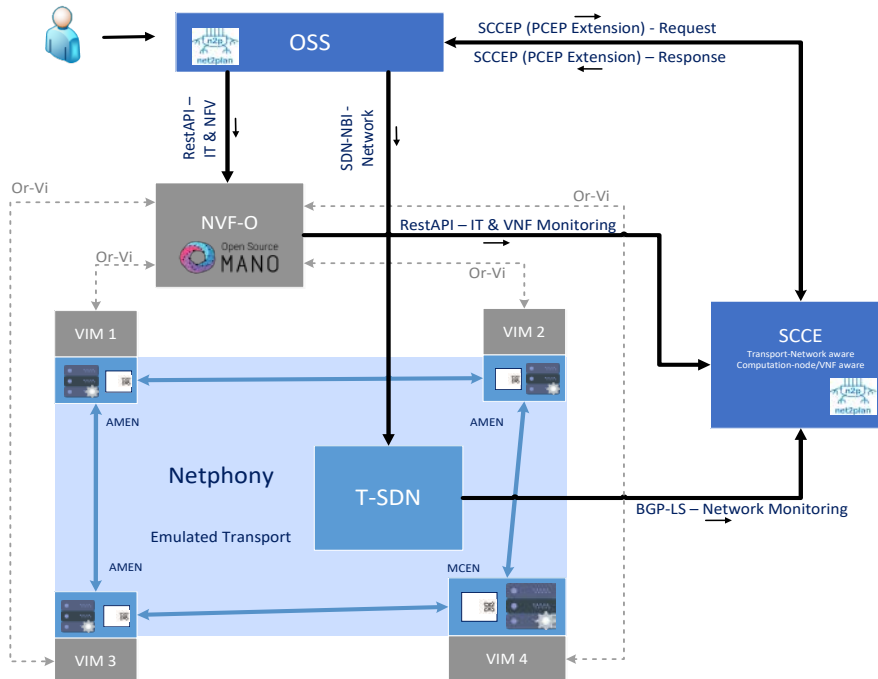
n2p
net2plan

OSS

SCCEP (PCEP Extension) - Request

SCCEP (PCEP Extension) – Response

RestAPI – IT & NFV

SDN-NBI - Network

Or-Vi

Or-Vi

NVF-O

Open Source
MANO

RestAPI – IT & VNF Monitoring

Or-Vi

Or-Vi

VIM 1

VIM 2

SCCE

Transport-Network aware
Computation-node/VNF aware

n2p
net2plan

AMEN

AMEN

Netphony

T-SDN

Emulated Transport

BGP-LS – Network Monitoring

AMEN

MCEN

VIM 3

VIM 4